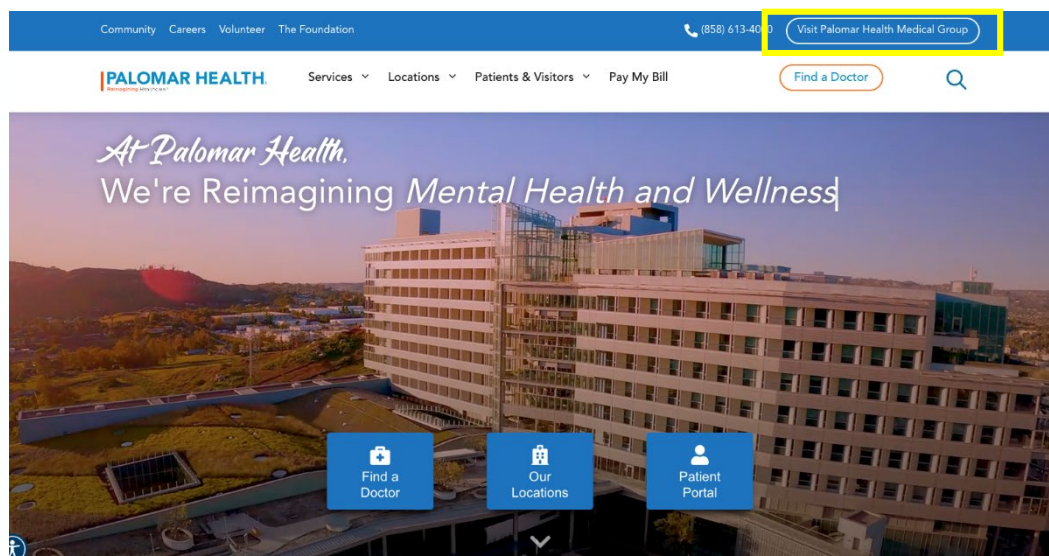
Community Careers Volunteer The Foundation

(858) 613-40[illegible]0 Visit Palomar Health Medical Group

PALOMAR HEALTH.
Reimagining Healthcare

Services Locations Patients & Visitors Pay My Bill

Find a Doctor

At Palomar Health,
We're Reimagining Mental Health and Wellness

Find a Doctor

Our Locations

Patient Portal